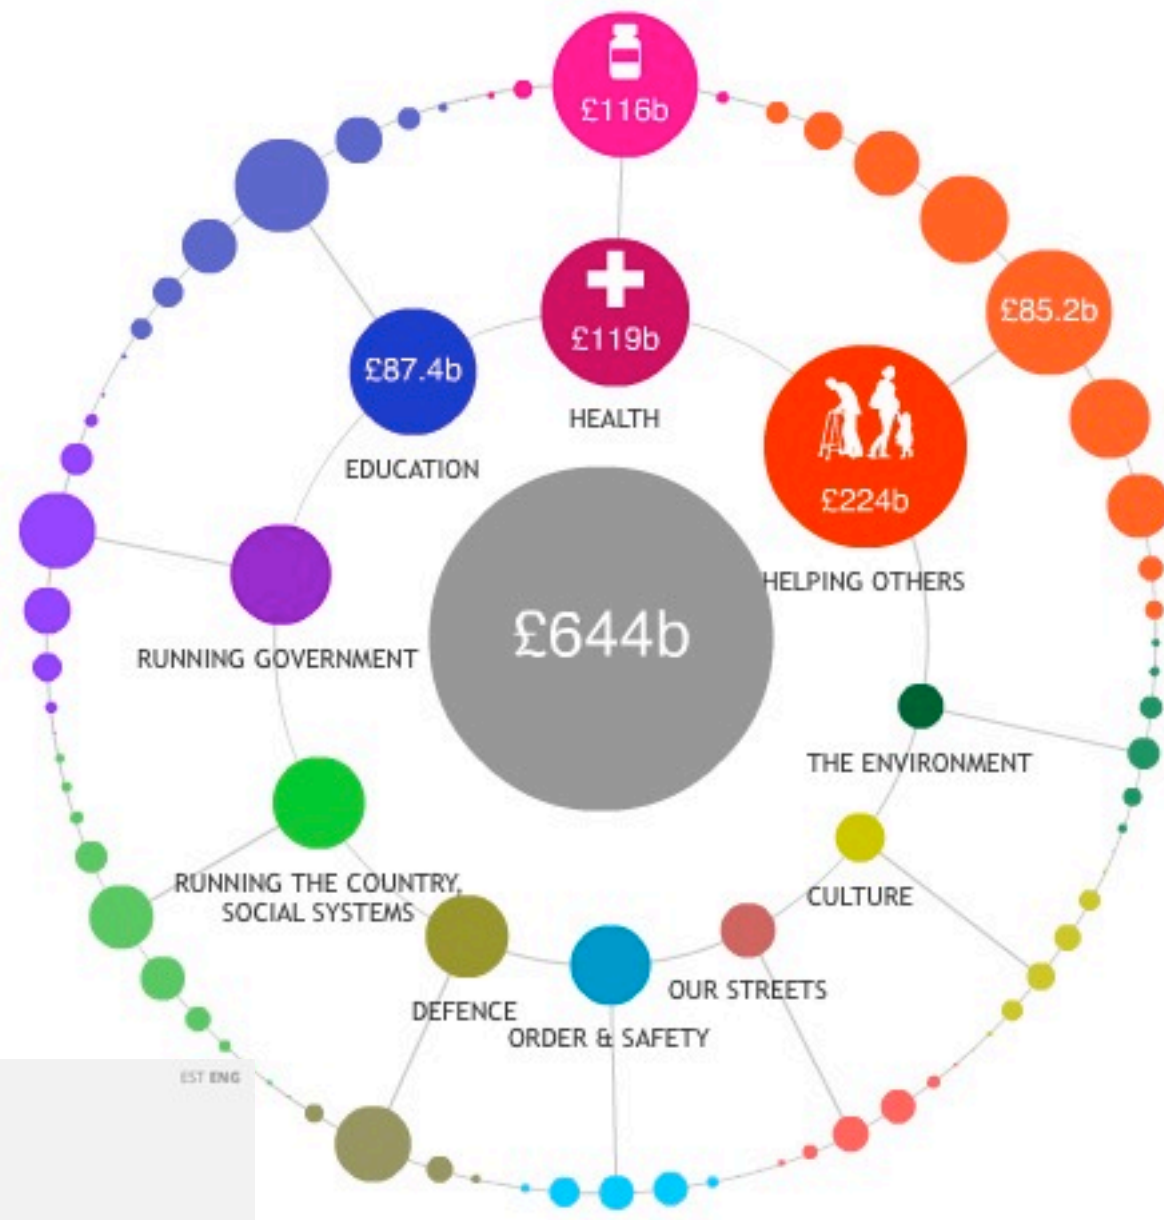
£116b

£85.2b

£119b

HEALTH

£87.4b

EDUCATION

£224b

HELPING OTHERS

£644b

RUNNING GOVERNMENT

THE ENVIRONMENT

CULTURE

RUNNING THE COUNTRY, SOCIAL SYSTEMS

DEFENCE

OUR STREETS

ORDER & SAFETY

EST ENG